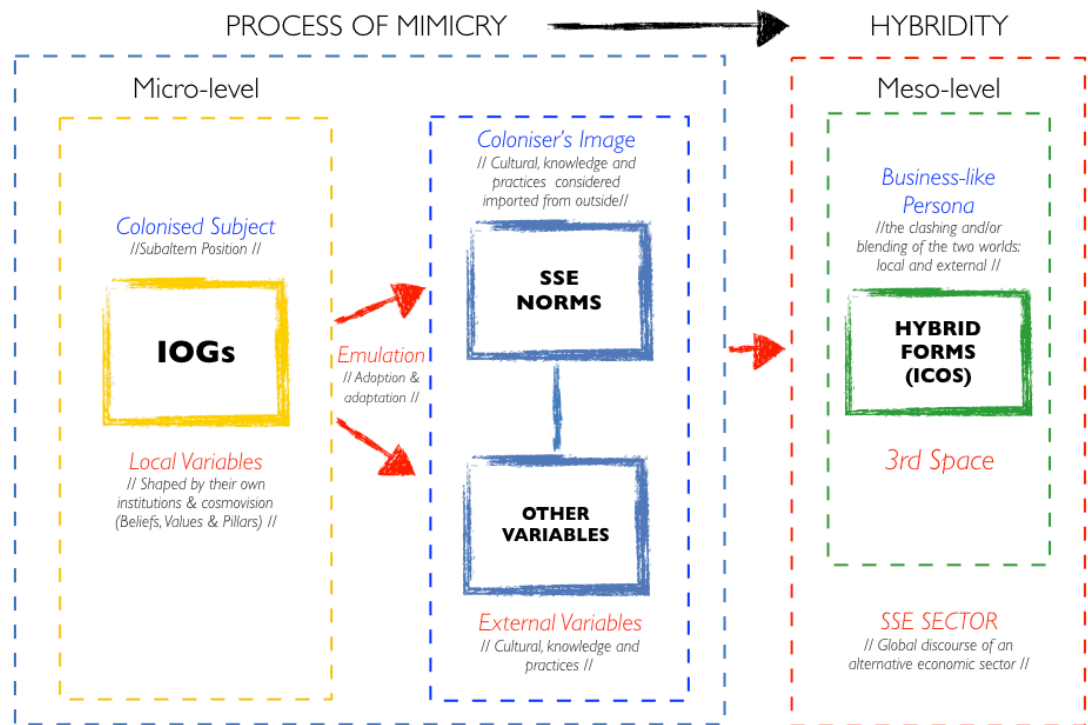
PROCESS OF MIMICRY

HYBRIDITY

Micro-level

Colonised Subject
//Subaltern Position //

IOGs

Local Variables
// Shaped by their own institutions & cosmovision (Beliefs, Values & Pillars) //

Emulation
// Adoption & adaptation //

Coloniser's Image
// Cultural, knowledge and practices considered imported from outside//

SSE NORMS

OTHER VARIABLES

External Variables
// Cultural, knowledge and practices //

Meso-level

Business-like Persona
//the clashing and/or blending of the two worlds: local and external //

HYBRID FORMS (ICOS)

3rd Space

SSE SECTOR
// Global discourse of an alternative economic sector //